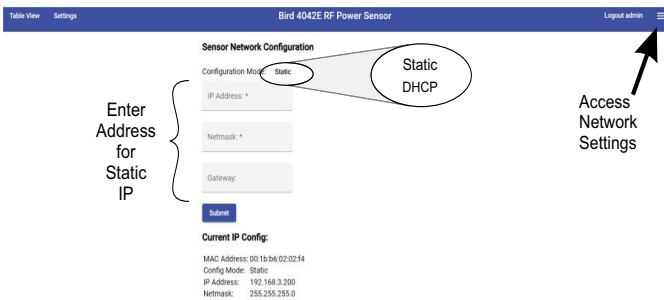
Table View Settings
Bird 4042E RF Power Sensor
Logout admin

Sensor Network Configuration

Configuration Mode: Static

Static
DHCP

Enter Address for Static IP

IP Address: *

Netmask: *

Gateway:

Submit

Access Network Settings

Current IP Config:

MAC Address: 00:1b:b6:02:02:f4
Config Mode: Static
IP Address: 192.168.3.200
Netmask: 255.255.255.0